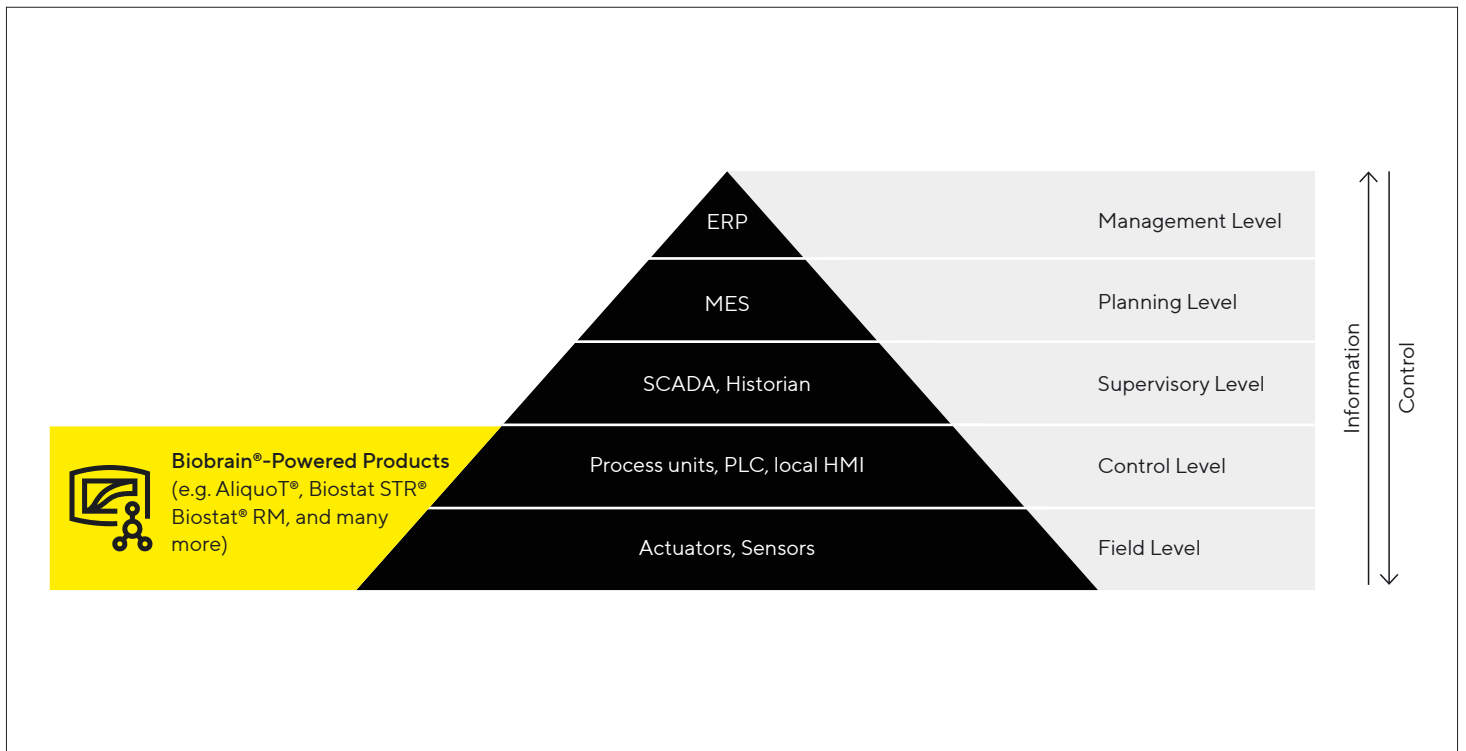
ERP
Management Level

MES
Planning Level

SCADA, Historian
Supervisory Level

Process units, PLC, local HMI
Control Level

Actuators, Sensors
Field Level

Biobrain®-Powered Products (e.g. AliquoT®, Biostat STR® Biostat® RM, and many more)

Information

Control